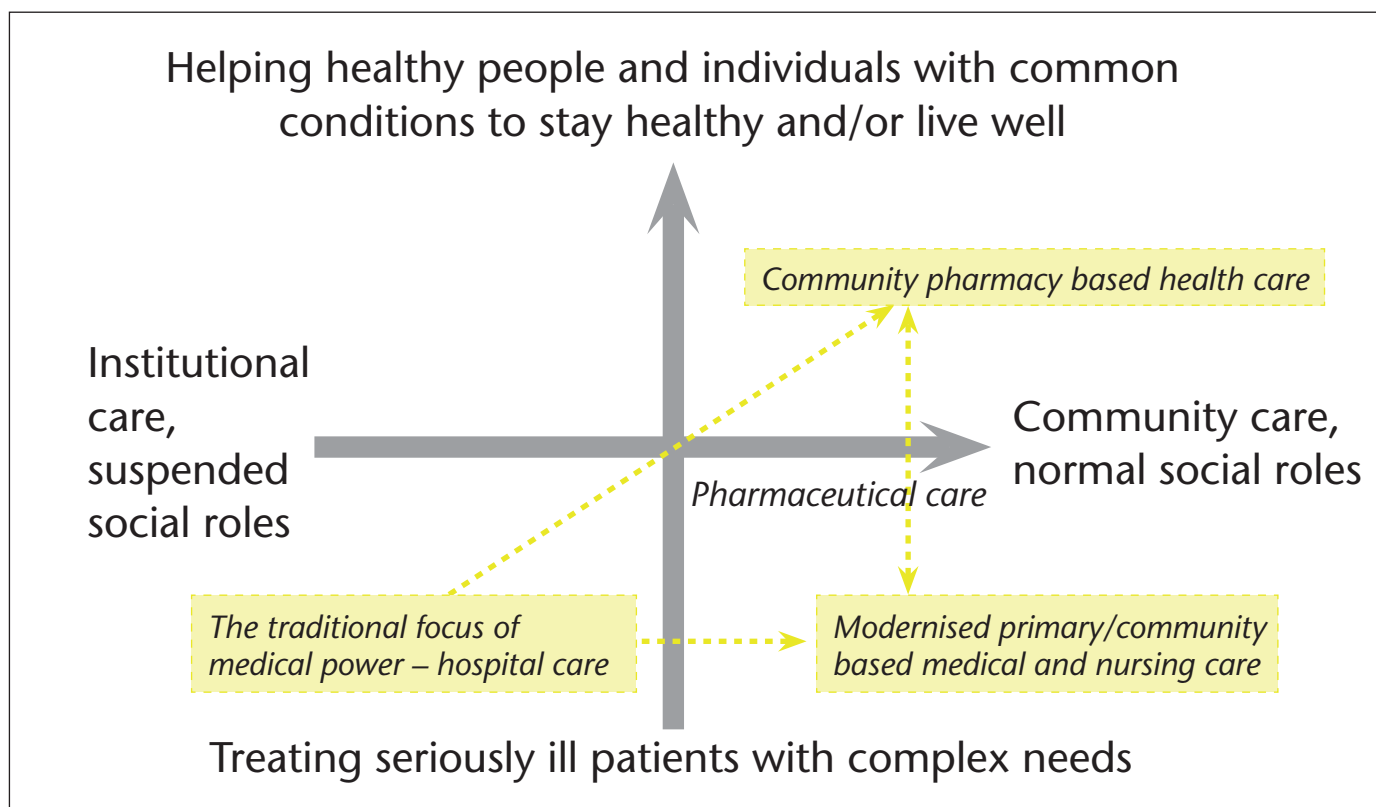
Helping healthy people and individuals with common conditions to stay healthy and/or live well

Community pharmacy based health care

Institutional care, suspended social roles

Community care, normal social roles

Pharmaceutical care

The traditional focus of medical power – hospital care

Modernised primary/community based medical and nursing care

Treating seriously ill patients with complex needs